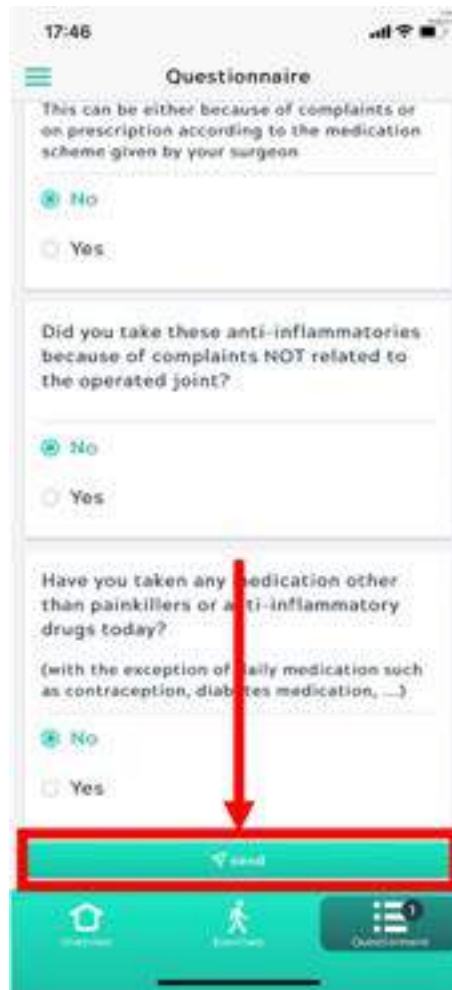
17:46

Questionnaire

This can be either because of complaints or on prescription according to the medication scheme given by your surgeon

No

Yes

Did you take these anti-inflammatories because of complaints NOT related to the operated joint?

No

Yes

Have you taken any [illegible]edication other than painkillers or a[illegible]ti-inflammatory drugs today?

(with the exception of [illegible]aily medication such as contraception, diab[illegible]tes medication, ...)

No

Yes

Send

Overview

Exercises

1

Questionnaire